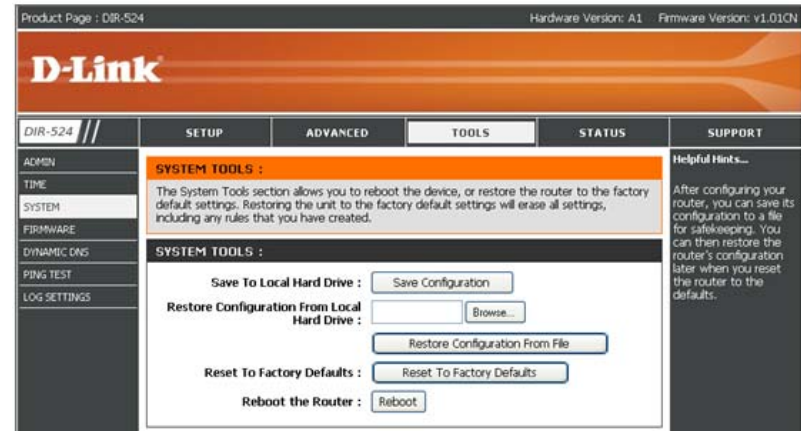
Product Page : DIR-524 Hardware Version: A1 Firmware Version: v1.01CN

D-Link

DIR-524

SETUP | ADVANCED | TOOLS | STATUS | SUPPORT

ADMIN
TIME
SYSTEM
FIRMWARE
DYNAMIC DNS
PING TEST
LOG SETTINGS

SYSTEM TOOLS :

The System Tools section allows you to reboot the device, or restore the router to the factory default settings. Restoring the unit to the factory default settings will erase all settings, including any rules that you have created.

SYSTEM TOOLS :

Save To Local Hard Drive : Save Configuration

Restore Configuration From Local Hard Drive : Browse...

Restore Configuration From File

Reset To Factory Defaults : Reset To Factory Defaults

Reboot the Router : Reboot

Helpful Hints...

After configuring your router, you can save its configuration to a file for safekeeping. You can then restore the router's configuration later when you reset the router to the defaults.